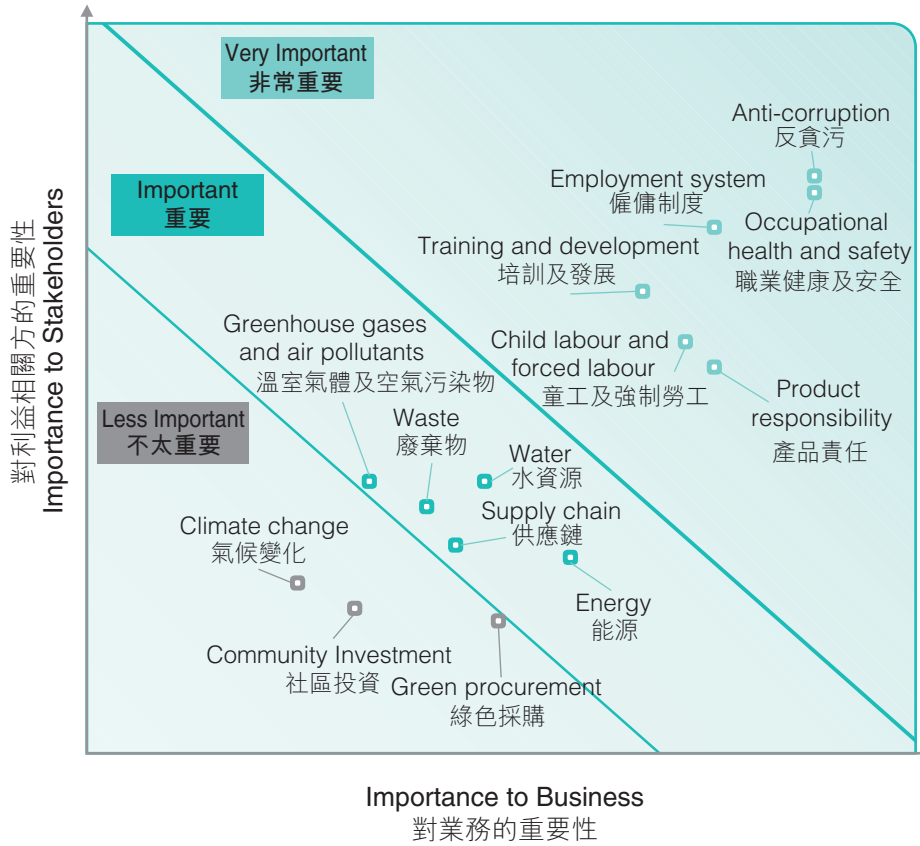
對利益相關方的重要性
Importance to Stakeholders

Very Important
非常重要

Important
重要

Less Important
不太重要

Anti-corruption
反貪污

Employment system
僱傭制度

Occupational health and safety
職業健康及安全

Training and development
培訓及發展

Child labour and forced labour
童工及強制勞工

Product responsibility
產品責任

Greenhouse gases and air pollutants
溫室氣體及空氣污染物

Waste
廢棄物

Water
水資源

Supply chain
供應鏈

Energy
能源

Climate change
氣候變化

Community Investment
社區投資

Green procurement
綠色採購

Importance to Business
對業務的重要性